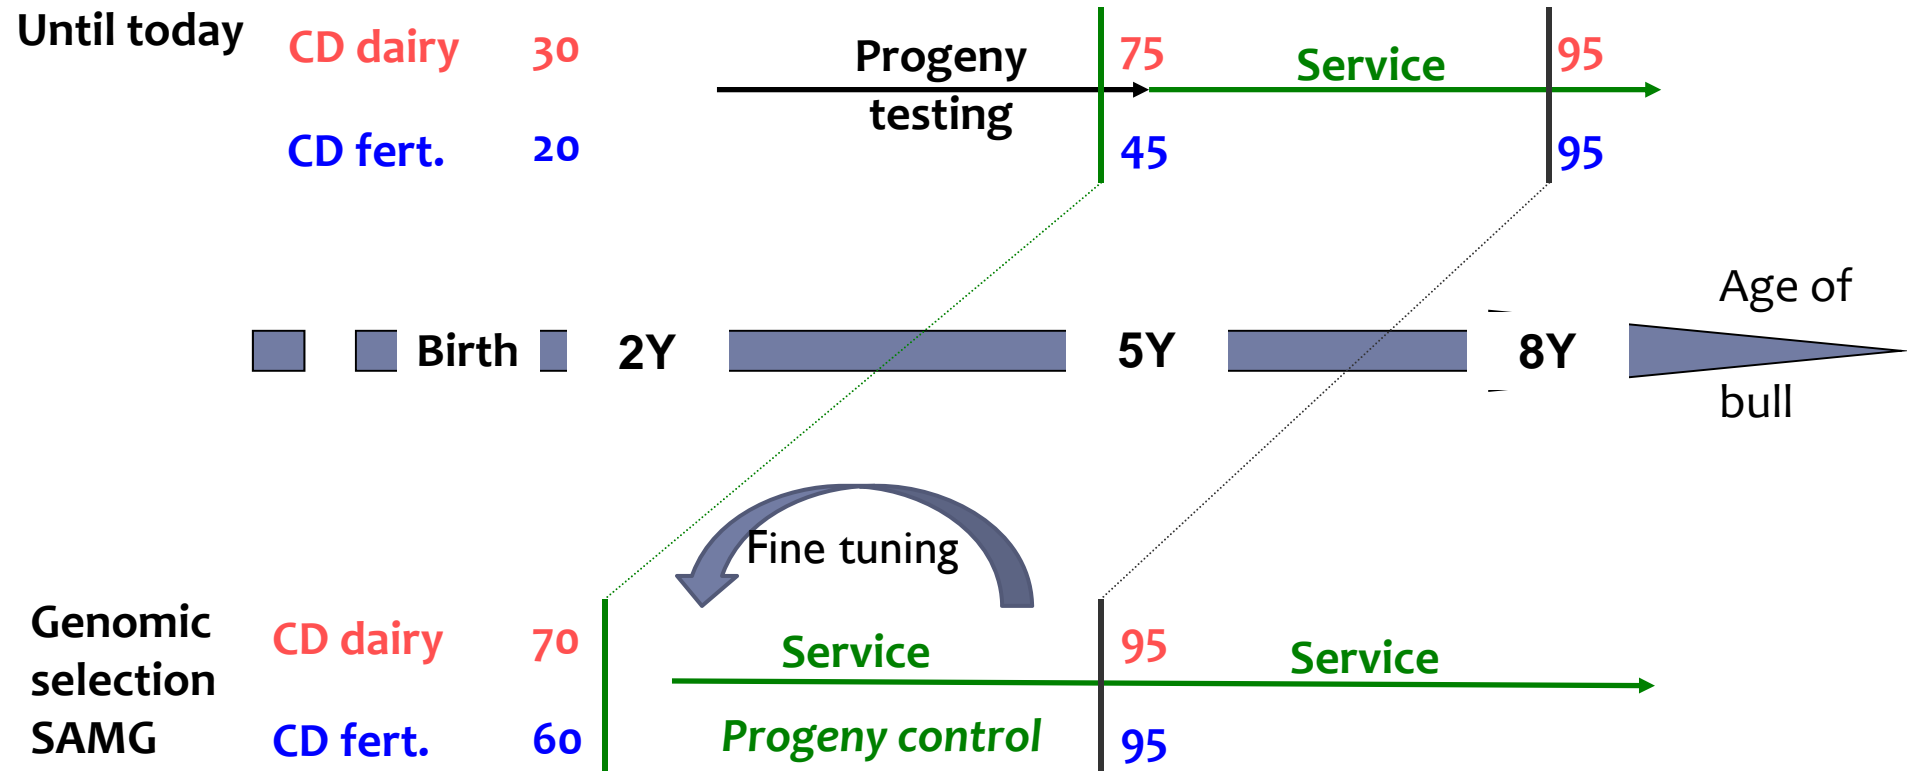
Until today

CD dairy 30

CD fert. 20

Progeny testing

75

45

Service

95

95

Birth 2Y 5Y 8Y

Age of bull

Fine tuning

Genomic selection SAMG

CD dairy 70

CD fert. 60

Service

Progeny control

95

95

Service